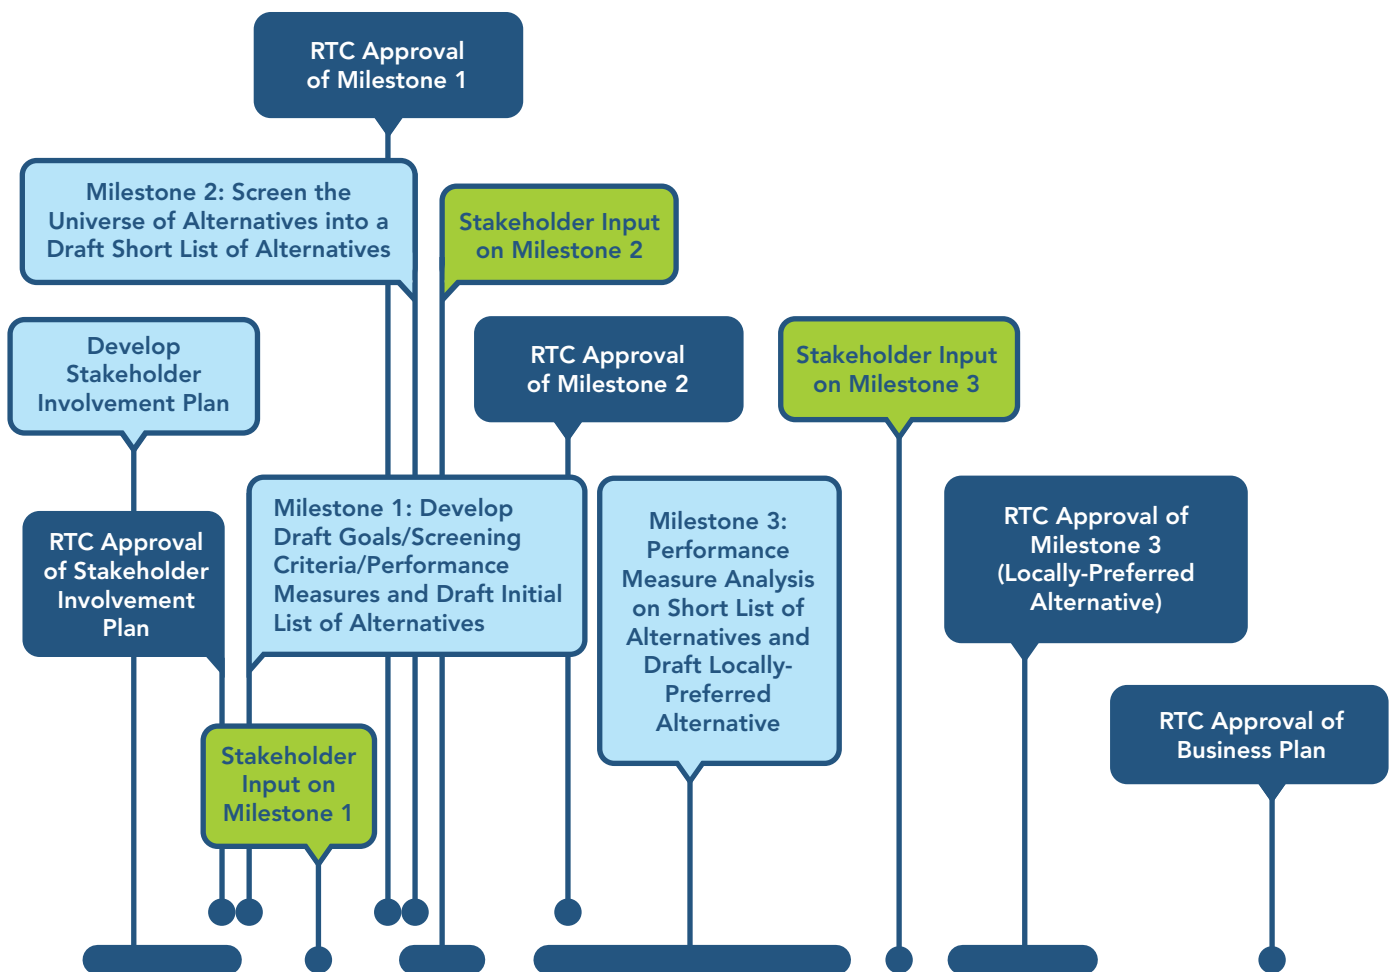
RTC Approval of Milestone 1

Milestone 2: Screen the Universe of Alternatives into a Draft Short List of Alternatives

Stakeholder Input on Milestone 2

Develop Stakeholder Involvement Plan

RTC Approval of Milestone 2

Stakeholder Input on Milestone 3

RTC Approval of Stakeholder Involvement Plan

Milestone 1: Develop Draft Goals/Screening Criteria/Performance Measures and Draft Initial List of Alternatives

Milestone 3: Performance Measure Analysis on Short List of Alternatives and Draft Locally-Preferred Alternative

RTC Approval of Milestone 3 (Locally-Preferred Alternative)

RTC Approval of Business Plan

Stakeholder Input on Milestone 1